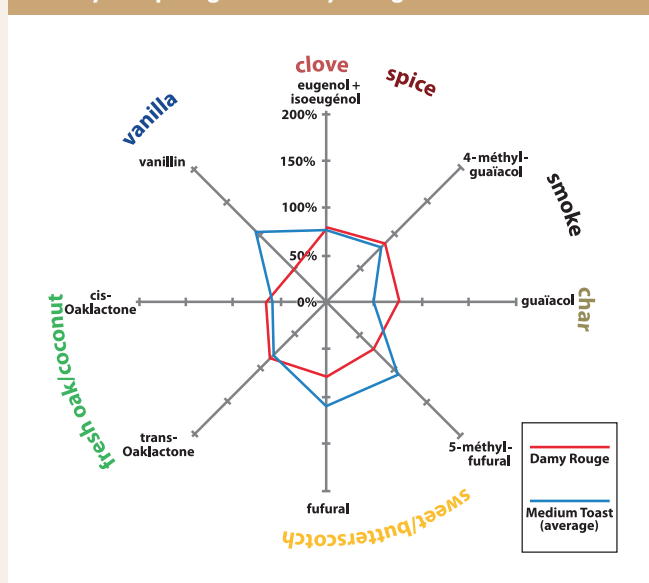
clove
spice
eugenol + isoeugénol
200%
150%
100%
50%
0%
vanilla
vanillin
4-méthyl-guaïacol
smoke
char
guaïacol
cis-Oaklactone
fresh oak/coconut
trans-Oaklactone
5-méthyl-fufural
fufural
sweet/butterscotch
Damy Rouge
Medium Toast (average)